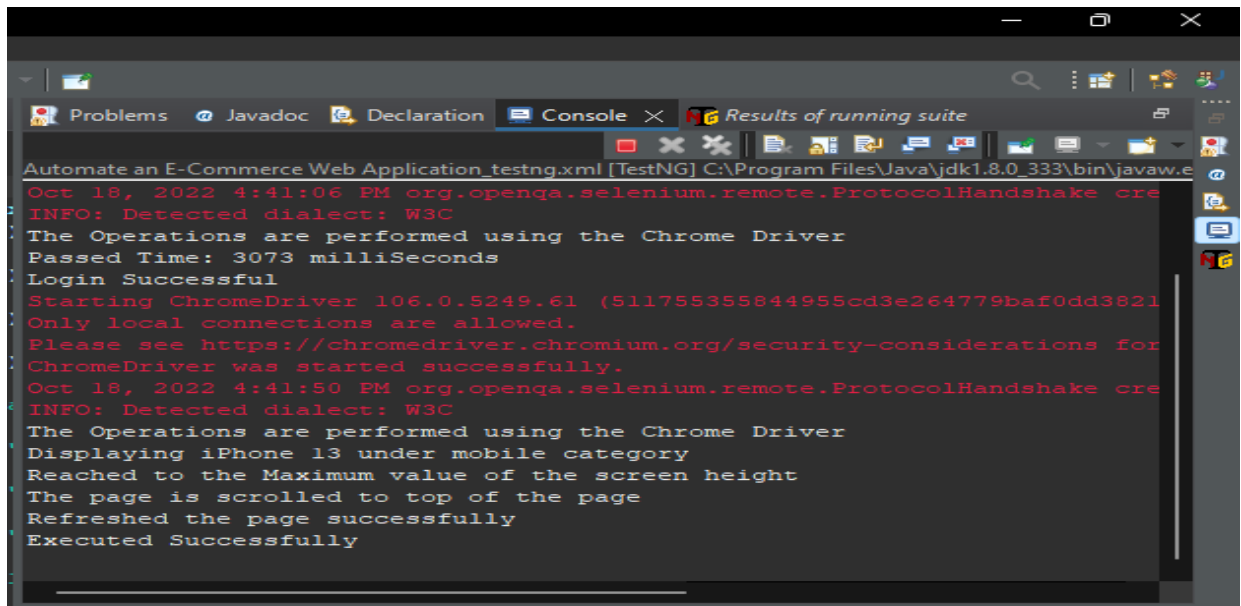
Problems  Javadoc  Declaration  Console  Results of running suite

Automate an E-Commerce Web Application_testng.xml [TestNG] C:\Program Files\Java\jdk1.8.0_333\bin\javaw.e
Oct 18, 2022 4:41:06 PM org.openqa.selenium.remote.ProtocolHandshake cre
INFO: Detected dialect: W3C
The Operations are performed using the Chrome Driver
Passed Time: 3073 milliSeconds
Login Successful
Starting ChromeDriver 106.0.5249.61 (511755355844955cd3e264779baf0dd3821
Only local connections are allowed.
Please see https://chromedriver.chromium.org/security-considerations for
ChromeDriver was started successfully.
Oct 18, 2022 4:41:50 PM org.openqa.selenium.remote.ProtocolHandshake cre
INFO: Detected dialect: W3C
The Operations are performed using the Chrome Driver
Displaying iPhone 13 under mobile category
Reached to the Maximum value of the screen height
The page is scrolled to top of the page
Refreshed the page successfully
Executed Successfully